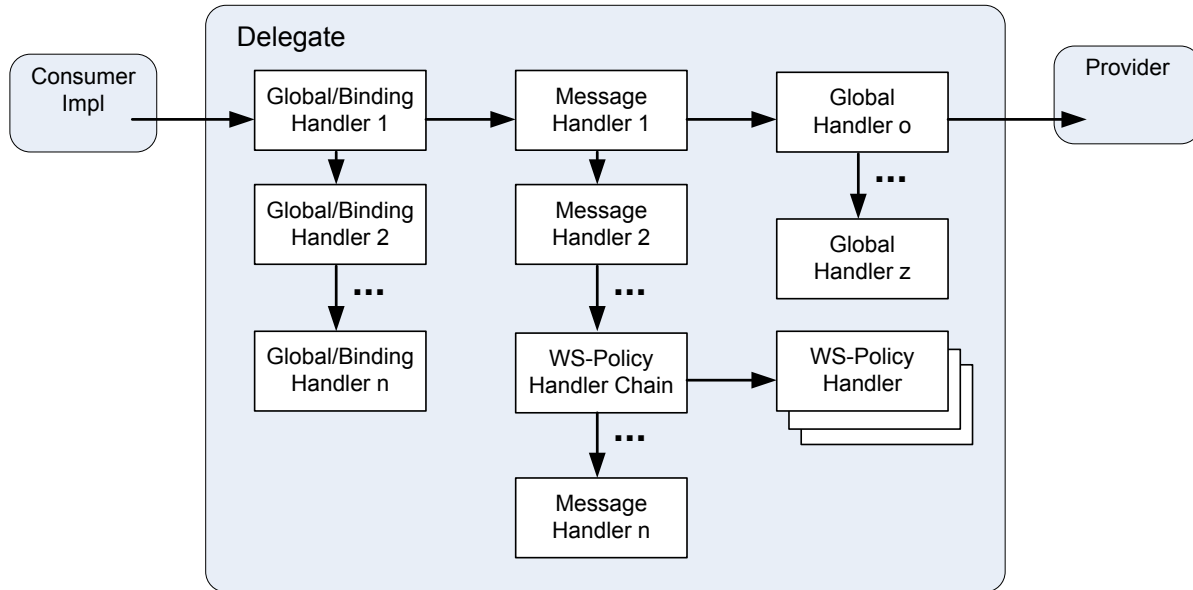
Delegate

Consumer Impl

Global/Binding Handler 1

Global/Binding Handler 2

...

Global/Binding Handler n

Message Handler 1

Message Handler 2

...

WS-Policy Handler Chain

...

Message Handler n

Global Handler o

...

Global Handler z

WS-Policy Handler

Provider